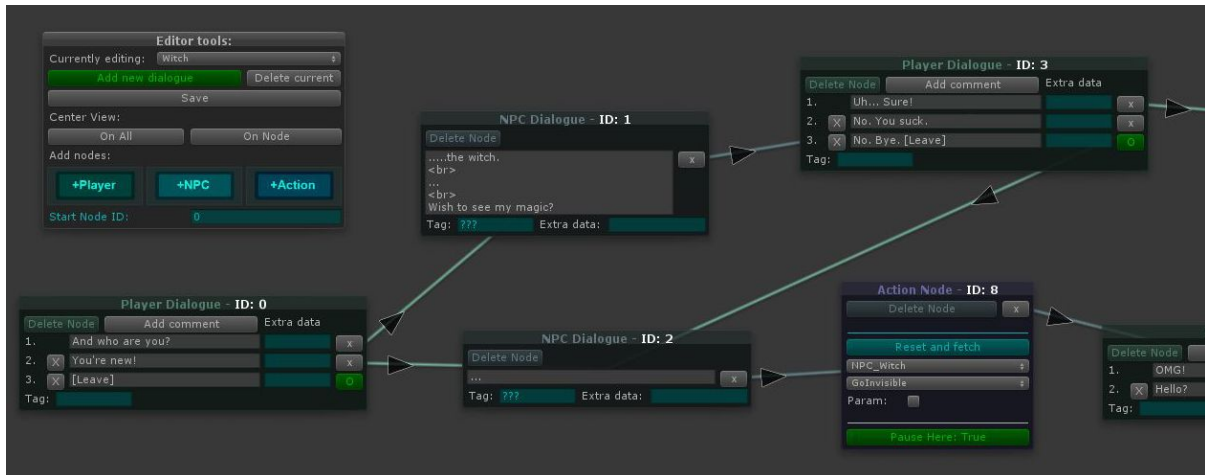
Editor tools:
Currently editing: Witch
Add new dialogue
Delete current
Save
Center View:
On All
On Node
Add nodes:
+Player
+NPC
+Action
Start Node ID: 0

NPC Dialogue - ID: 1
Delete Node
.....the witch.
<br>
...
<br>
Wish to see my magic?
x
Tag: ???
Extra data:

Player Dialogue - ID: 3
Delete Node
Add comment
Extra data
1. Uh... Sure!
x
2. X No. You suck.
x
3. X No. Bye. [Leave]
O
Tag:

Player Dialogue - ID: 0
Delete Node
Add comment
Extra data
1. And who are you?
x
2. X You're new!
x
3. X [Leave]
O
Tag:

NPC Dialogue - ID: 2
Delete Node
...
x
Tag: ???
Extra data:

Action Node - ID: 8
Delete Node
x
Reset and fetch
NPC_Witch
GoInvisible
Param:
Pause Here: True

Delete Node
1. OMG!
2. X Hello?
Tag: